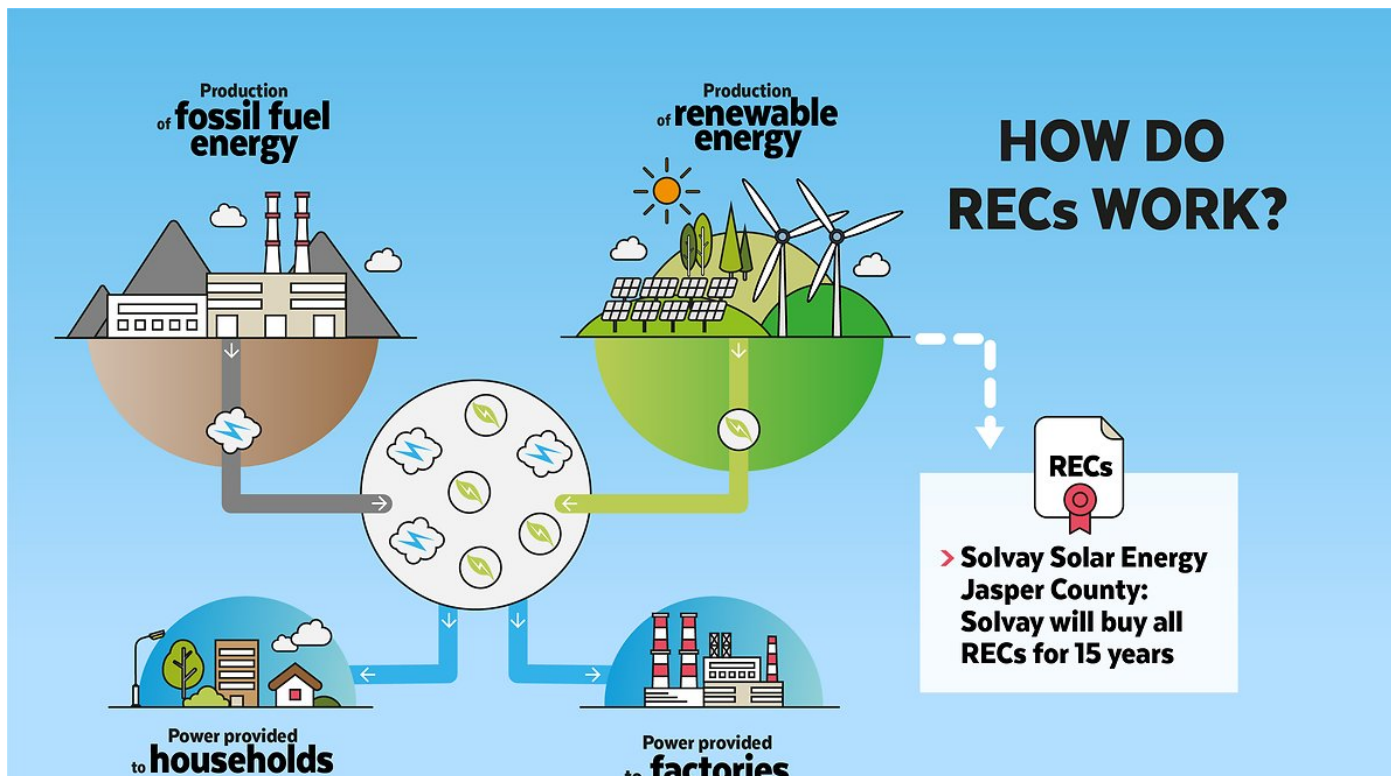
Production of fossil fuel energy

Production of renewable energy

HOW DO RECs WORK?

RECs

› Solvay Solar Energy Jasper County: Solvay will buy all RECs for 15 years

Power provided to households

Power provided to factories